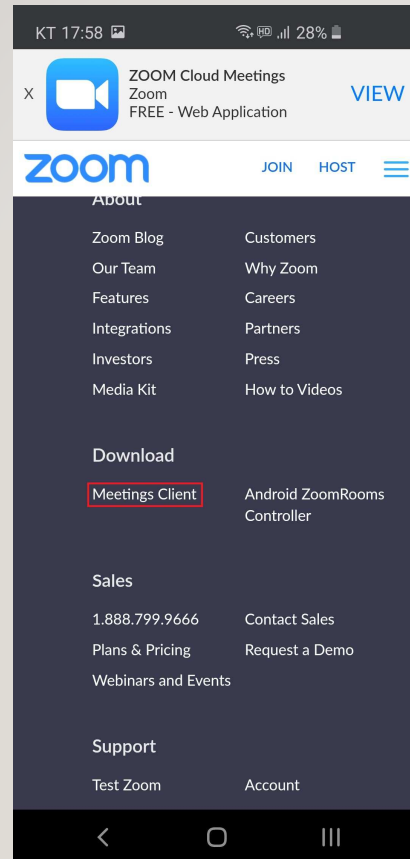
KT 17:58 28%

X ZOOM Cloud Meetings
Zoom
FREE - Web Application
VIEW

zoom JOIN HOST

About

Zoom Blog
Our Team
Features
Integrations
Investors
Media Kit

Customers
Why Zoom
Careers
Partners
Press
How to Videos

Download

Meetings Client

Android ZoomRooms Controller

Sales

1.888.799.9666
Plans & Pricing
Webinars and Events

Contact Sales
Request a Demo

Support

Test Zoom

Account